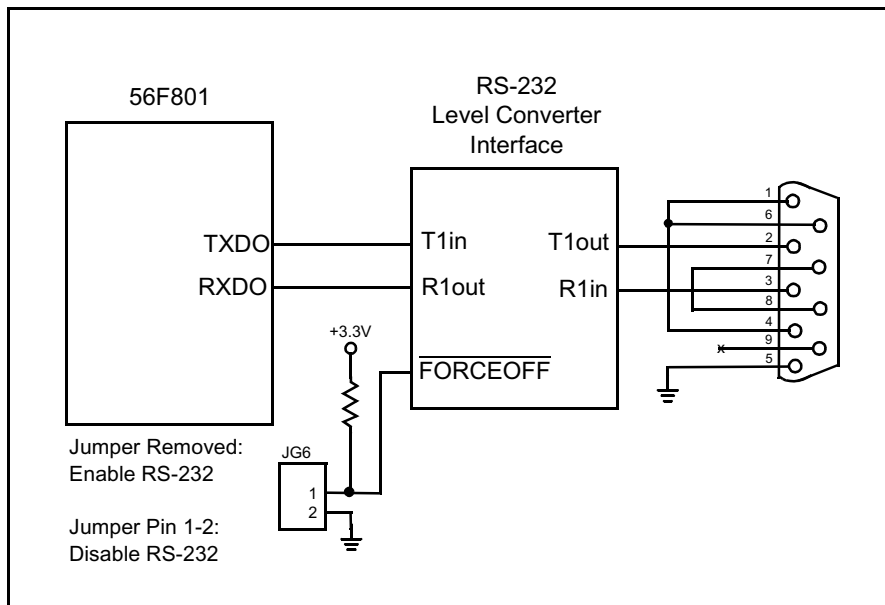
56F801

RS-232
Level Converter
Interface

TXDO
RXDO

T1in
R1out
$\overline{\text{FORCEOFF}}$

T1out
R1in

1
6
2
7
3
8
4
9
5

+3.3V

JG6
1
2

Jumper Removed:
Enable RS-232

Jumper Pin 1-2:
Disable RS-232